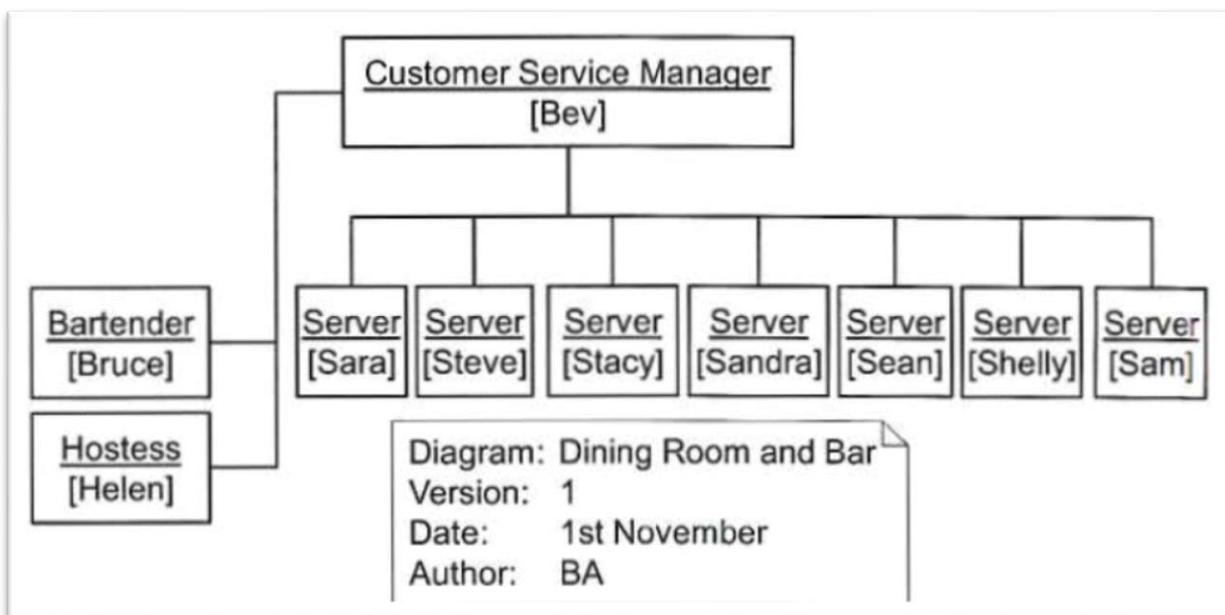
Customer Service Manager
[Bev]

Bartender
[Bruce]

Hostess
[Helen]

Server
[Sara]

Server
[Steve]

Server
[Stacy]

Server
[Sandra]

Server
[Sean]

Server
[Shelly]

Server
[Sam]

Diagram: Dining Room and Bar
Version: 1
Date: 1st November
Author: BA